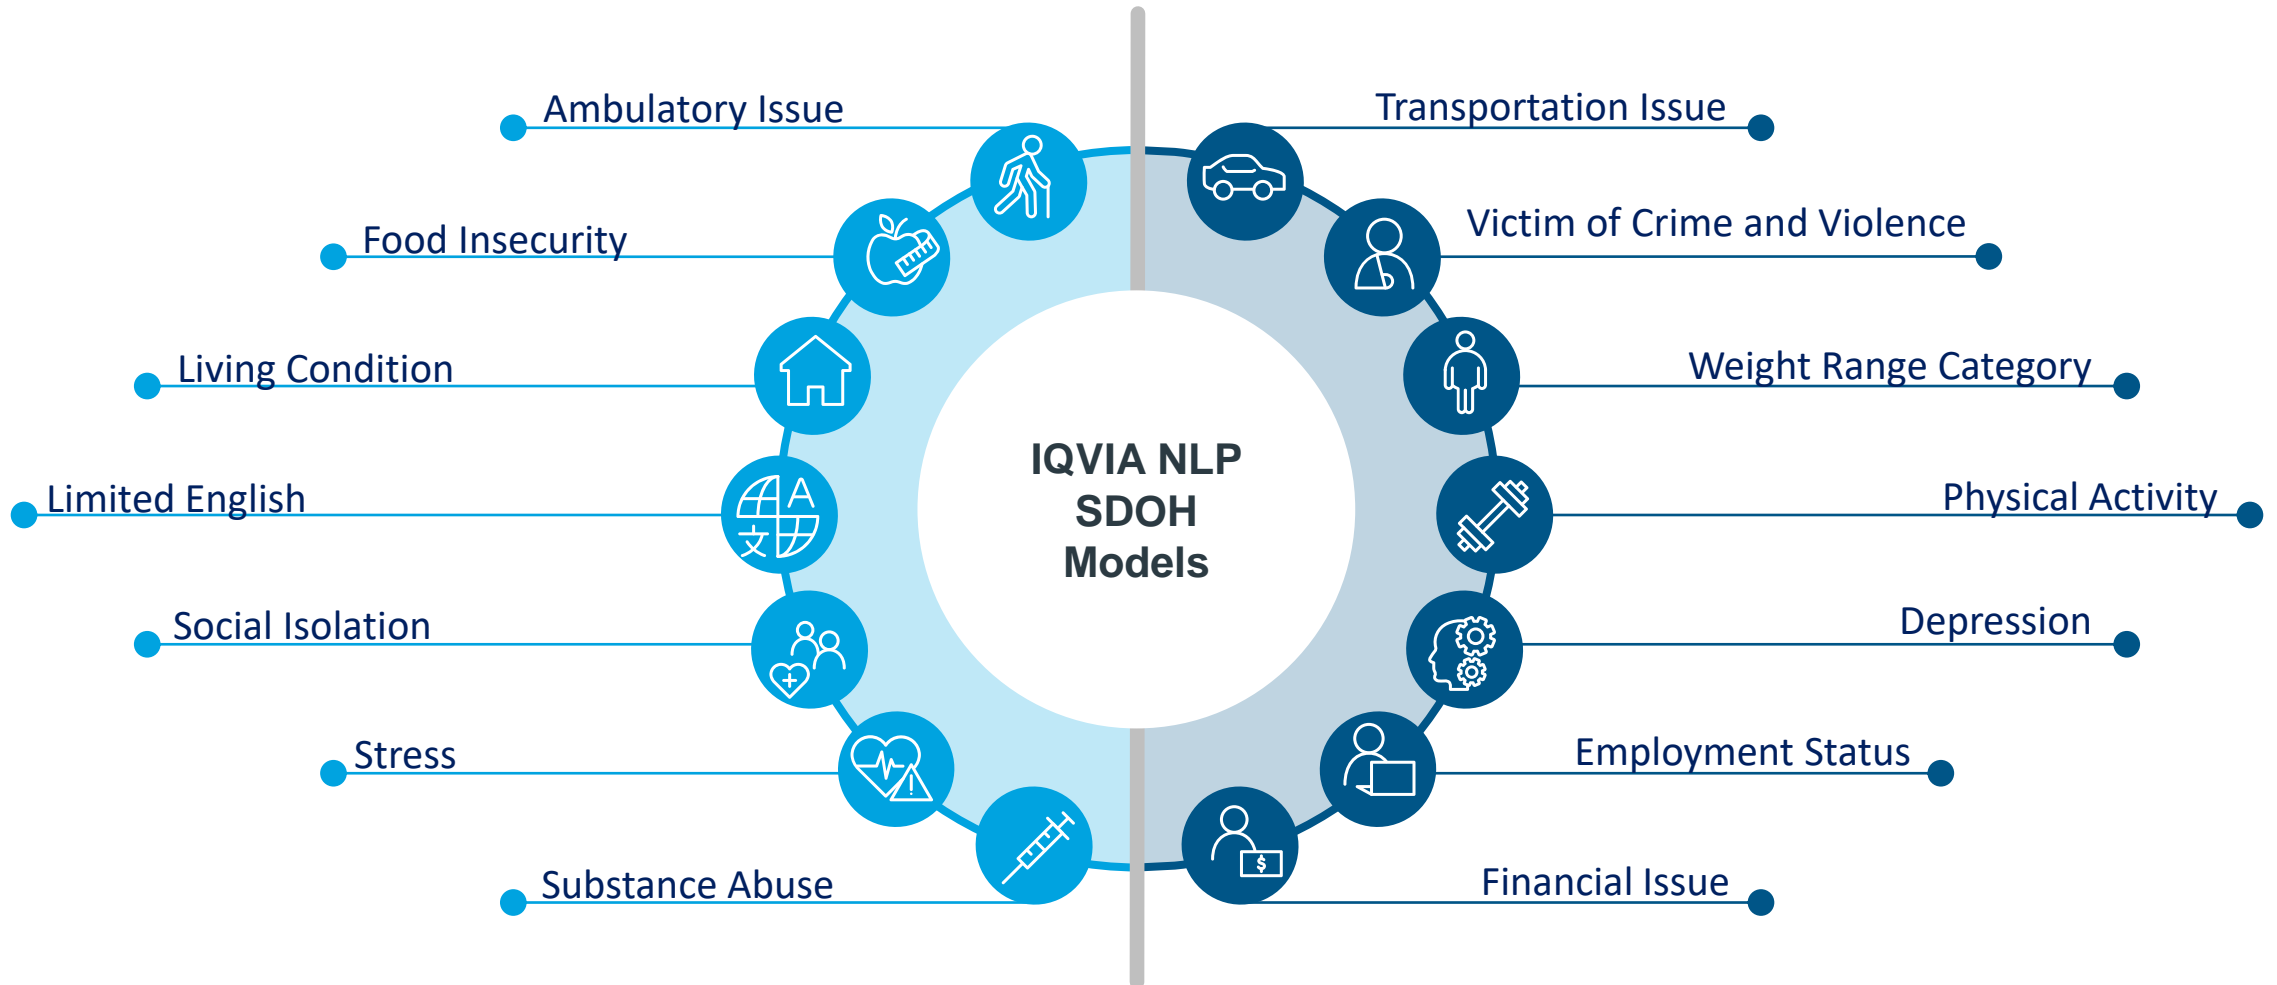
IQVIA NLP
SDOH
Models

Ambulatory Issue

Food Insecurity

Living Condition

Limited English

Social Isolation

Stress

Substance Abuse

Transportation Issue

Victim of Crime and Violence

Weight Range Category

Physical Activity

Depression

Employment Status

Financial Issue